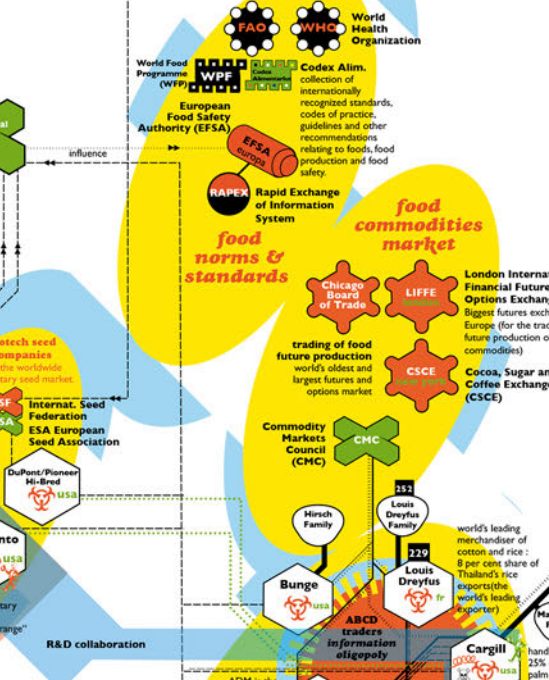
FAO
WHO
World Health Organization

World Food Programme (WFP)
WPF
Codex Alimentarius
Codex Alim.
collection of internationally recognized standards, codes of practice, guidelines and other recommendations relating to foods, food production and food safety.

European Food Safety Authority (EFSA)
EFSA europa

RAPEX
Rapid Exchange of Information System

influence

food norms & standards

food commodities market

Chicago Board of Trade
LIFFE london
London Internat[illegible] Financial Future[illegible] Options Exchang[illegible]
Biggest futures exch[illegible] Europe (for the trad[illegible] future production o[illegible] commodities)

trading of food future production
world's oldest and largest futures and options market

CSCE new york
Cocoa, Sugar an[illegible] Coffee Exchange (CSCE)

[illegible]otech seed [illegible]ompanies
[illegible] the worldwide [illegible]tary seed market.

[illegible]SF
Internat. Seed Federation
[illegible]SA
ESA European Seed Association

DuPont/Pioneer Hi-Bred
usa

Commodity Markets Council (CMC)
CMC

252
Louis Dreyfus Family

Hirsch Family

229
Louis Dreyfus
fr

Bunge
usa

world's leading merchandiser of cotton and rice : 8 per cent share of Thailand's rice exports(the world's leading exporter)

ABCD traders information oligopoly

Cargill
usa

R&D collaboration

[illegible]nto
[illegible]tary
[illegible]ange"

M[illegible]
hand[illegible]
25%
palm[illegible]